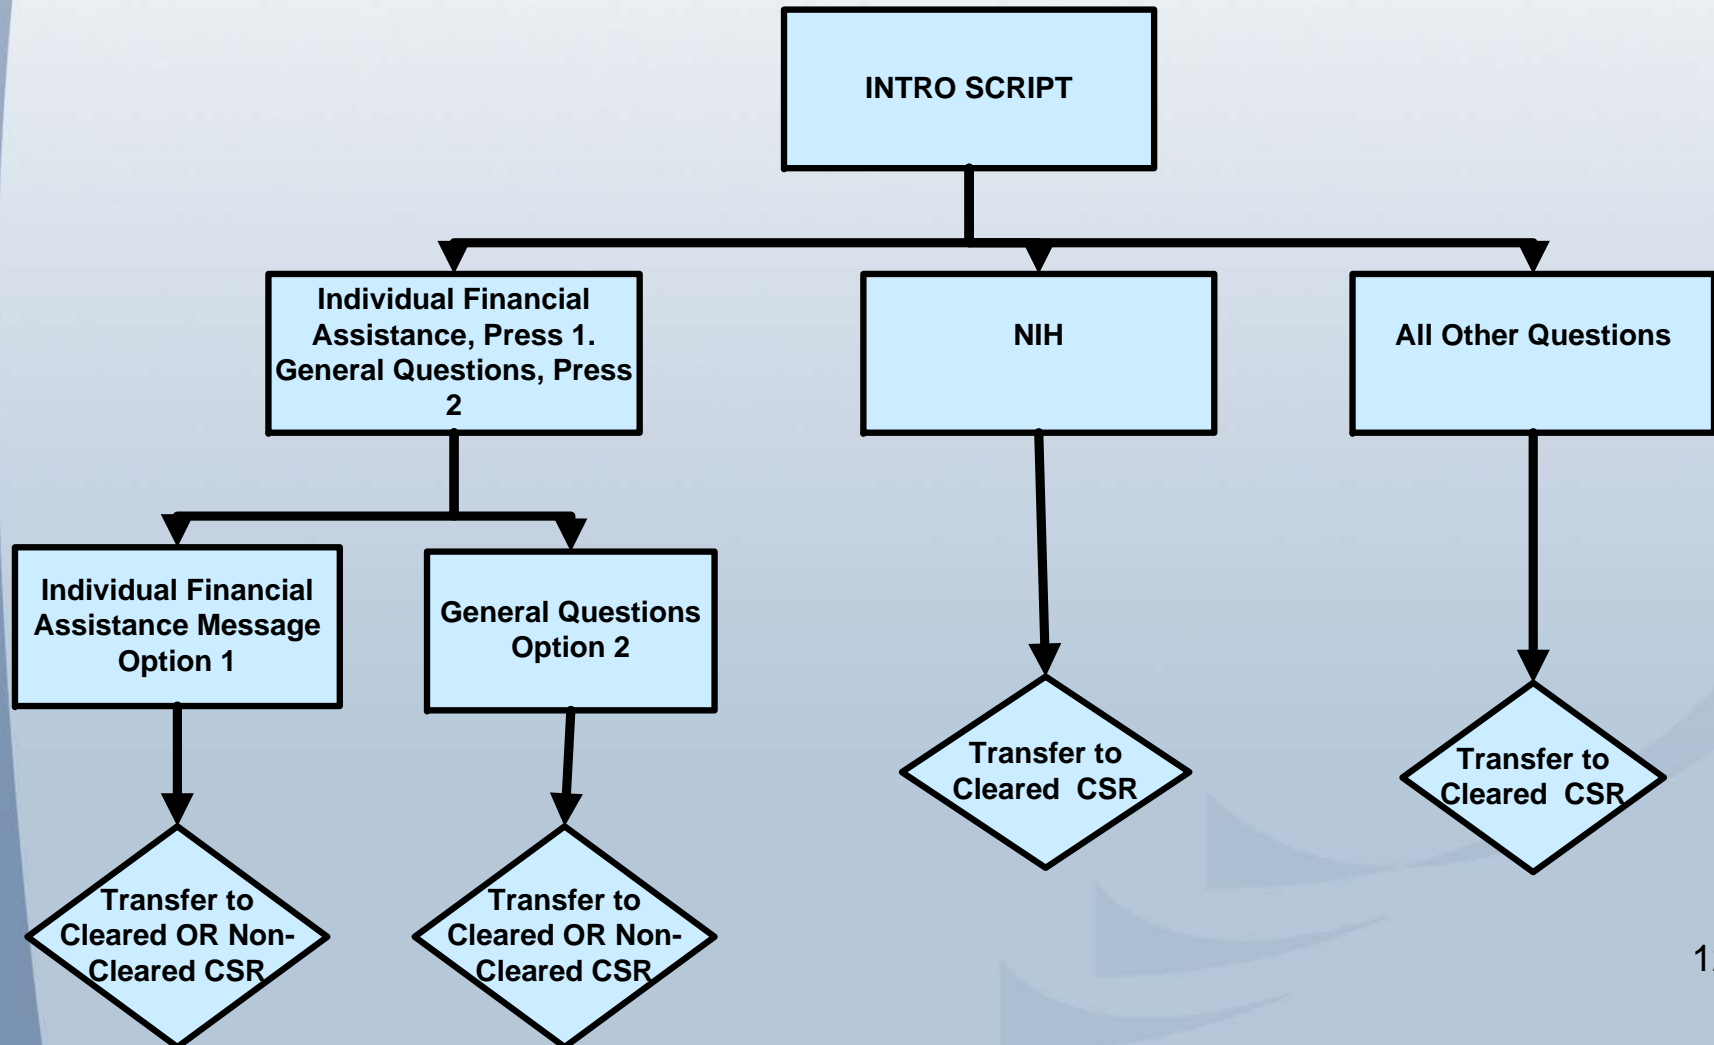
INTRO SCRIPT

Individual Financial Assistance, Press 1. General Questions, Press 2

NIH

All Other Questions

Individual Financial Assistance Message Option 1

General Questions Option 2

Transfer to Cleared CSR

Transfer to Cleared CSR

Transfer to Cleared OR Non-Cleared CSR

Transfer to Cleared OR Non-Cleared CSR

1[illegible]